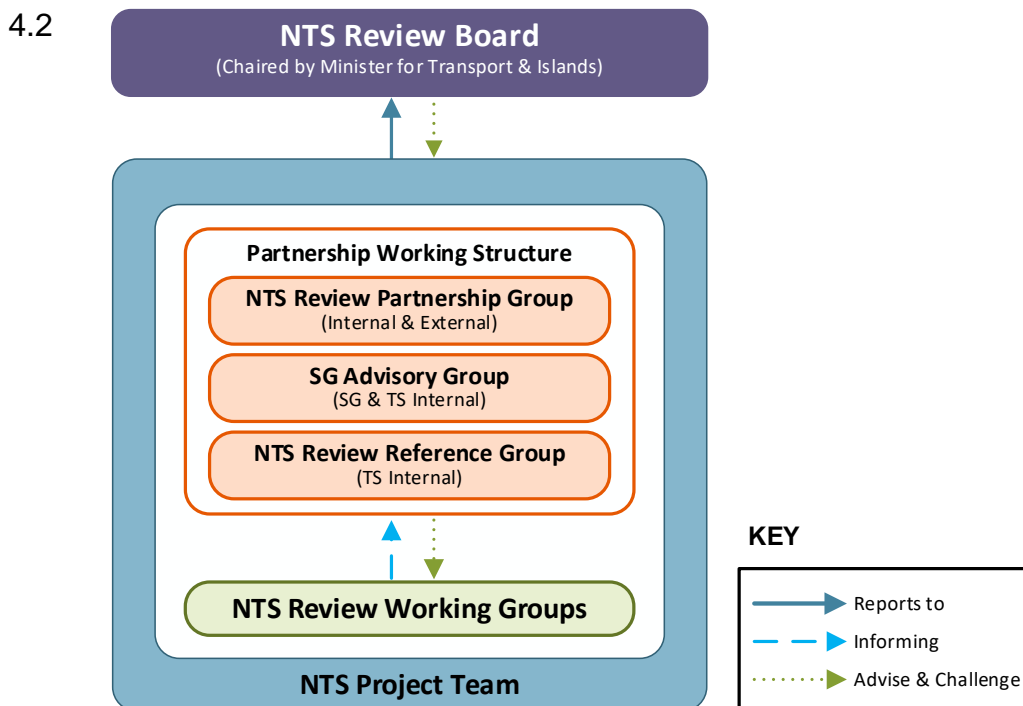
4.2

NTS Review Board
(Chaired by Minister for Transport & Islands)

Partnership Working Structure

NTS Review Partnership Group
(Internal & External)

SG Advisory Group
(SG & TS Internal)

NTS Review Reference Group
(TS Internal)

NTS Review Working Groups

NTS Project Team

KEY

Reports to

Informing

Advise & Challenge